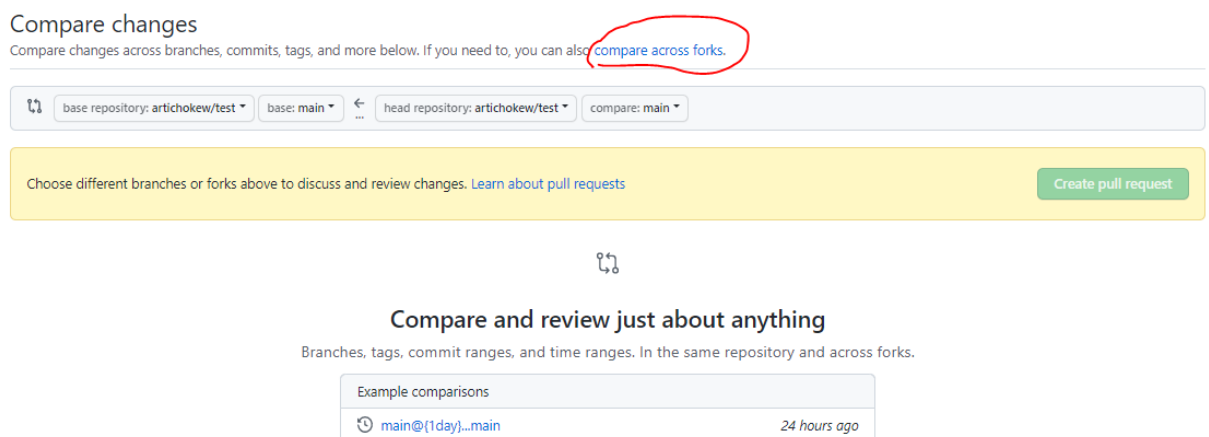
Compare changes

Compare changes across branches, commits, tags, and more below. If you need to, you can also compare across forks.

base repository: artichokew/test ▾ base: main ▾ ← head repository: artichokew/test ▾ compare: main ▾

Choose different branches or forks above to discuss and review changes. Learn about pull requests

Create pull request

Compare and review just about anything

Branches, tags, commit ranges, and time ranges. In the same repository and across forks.

Example comparisons

main@{1day}...main 24 hours ago